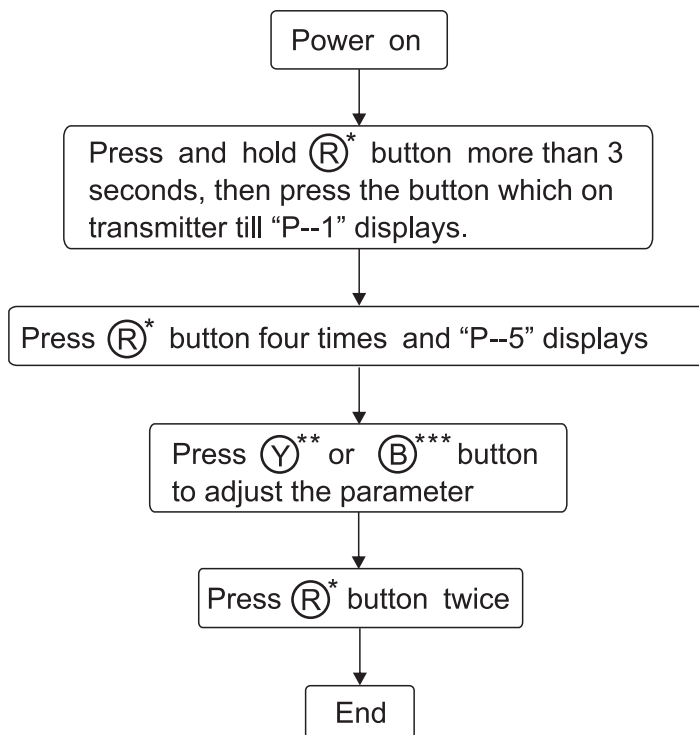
Power on

Press and hold Ⓡ* button more than 3 seconds, then press the button which on transmitter till "P--1" displays.

Press Ⓡ* button four times and "P--5" displays

Press Ⓨ** or Ⓑ*** button to adjust the parameter

Press Ⓡ* button twice

End